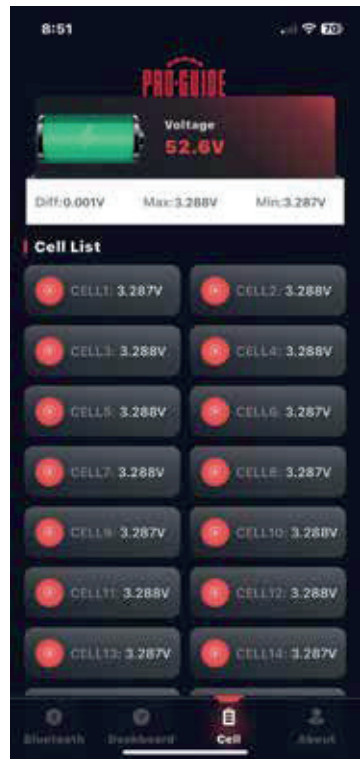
8:51

70

PRO-GUIDE

Voltage
52.6V

Diff:0.001V Max:3.288V Min:3.287V

Cell List

CELL1: 3.287V
CELL2: 3.288V
CELL3: 3.288V
CELL4: 3.288V
CELL5: 3.288V
CELL6: 3.287V
CELL7: 3.288V
CELL8: 3.287V
CELL9: 3.287V
CELL10: 3.288V
CELL11: 3.288V
CELL12: 3.288V
CELL13: 3.287V
CELL14: 3.287V

Bluetooth
Dashboard
Cell
About